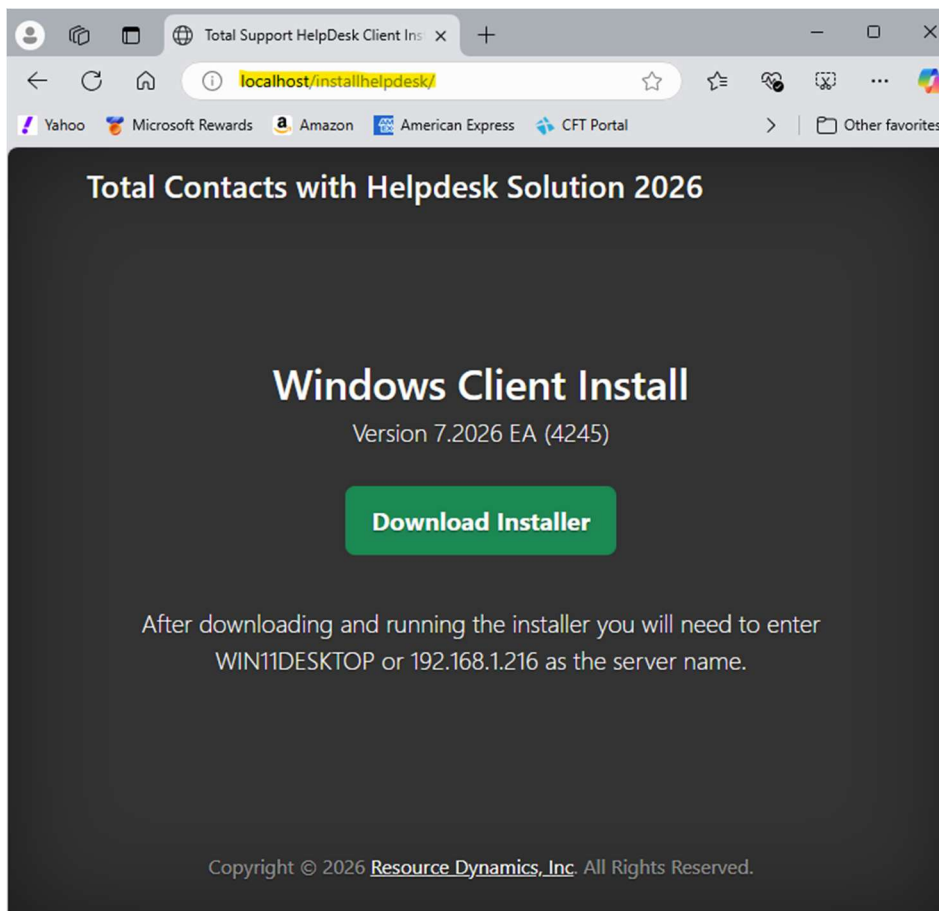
Total Support HelpDesk Client Ins

localhost/installhelpdesk/

Yahoo Microsoft Rewards Amazon American Express CFT Portal Other favorites

Total Contacts with Helpdesk Solution 2026

Windows Client Install

Version 7.2026 EA (4245)

Download Installer

After downloading and running the installer you will need to enter WIN11DESKTOP or 192.168.1.216 as the server name.

Copyright © 2026 Resource Dynamics, Inc. All Rights Reserved.